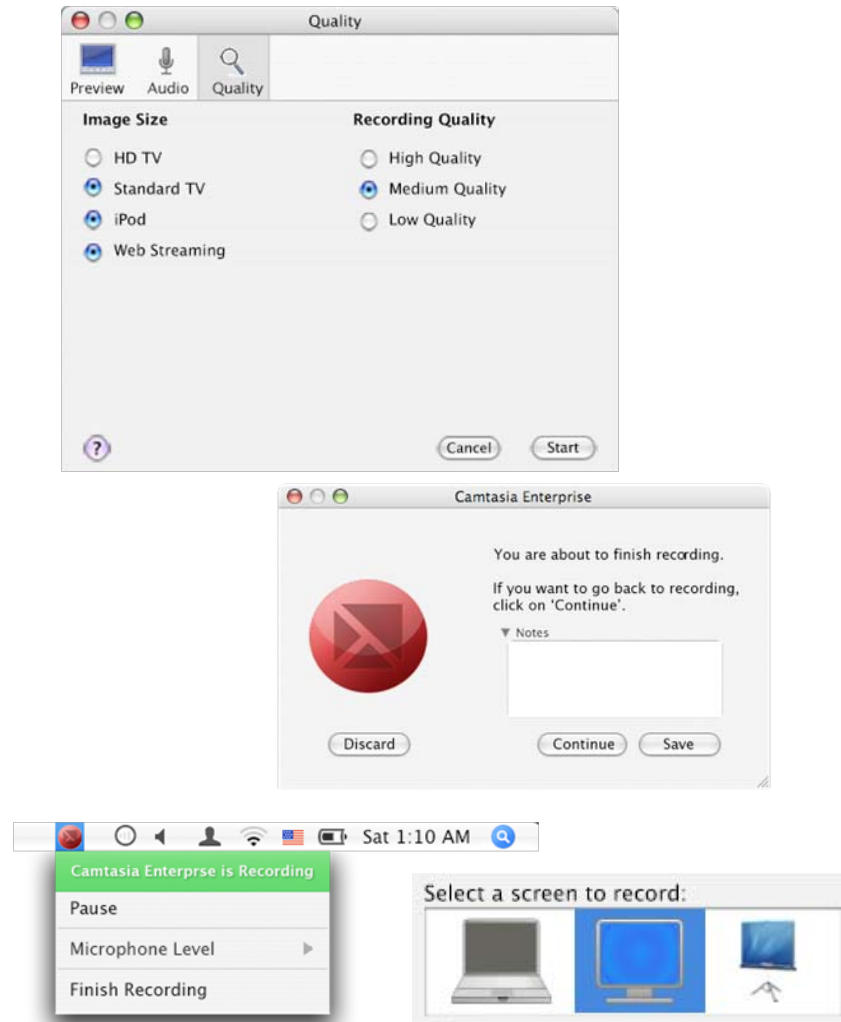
Quality

Preview Audio Quality

Image Size

HD TV

Standard TV

iPod

Web Streaming

Recording Quality

High Quality

Medium Quality

Low Quality

?

Cancel Start

Camtasia Enterprise

You are about to finish recording.

If you want to go back to recording, click on 'Continue'.

▼ Notes

Discard

Continue Save

Sat 1:10 AM

Camtasia Enterprse is Recording

Pause

Microphone Level

Finish Recording

Select a screen to record: